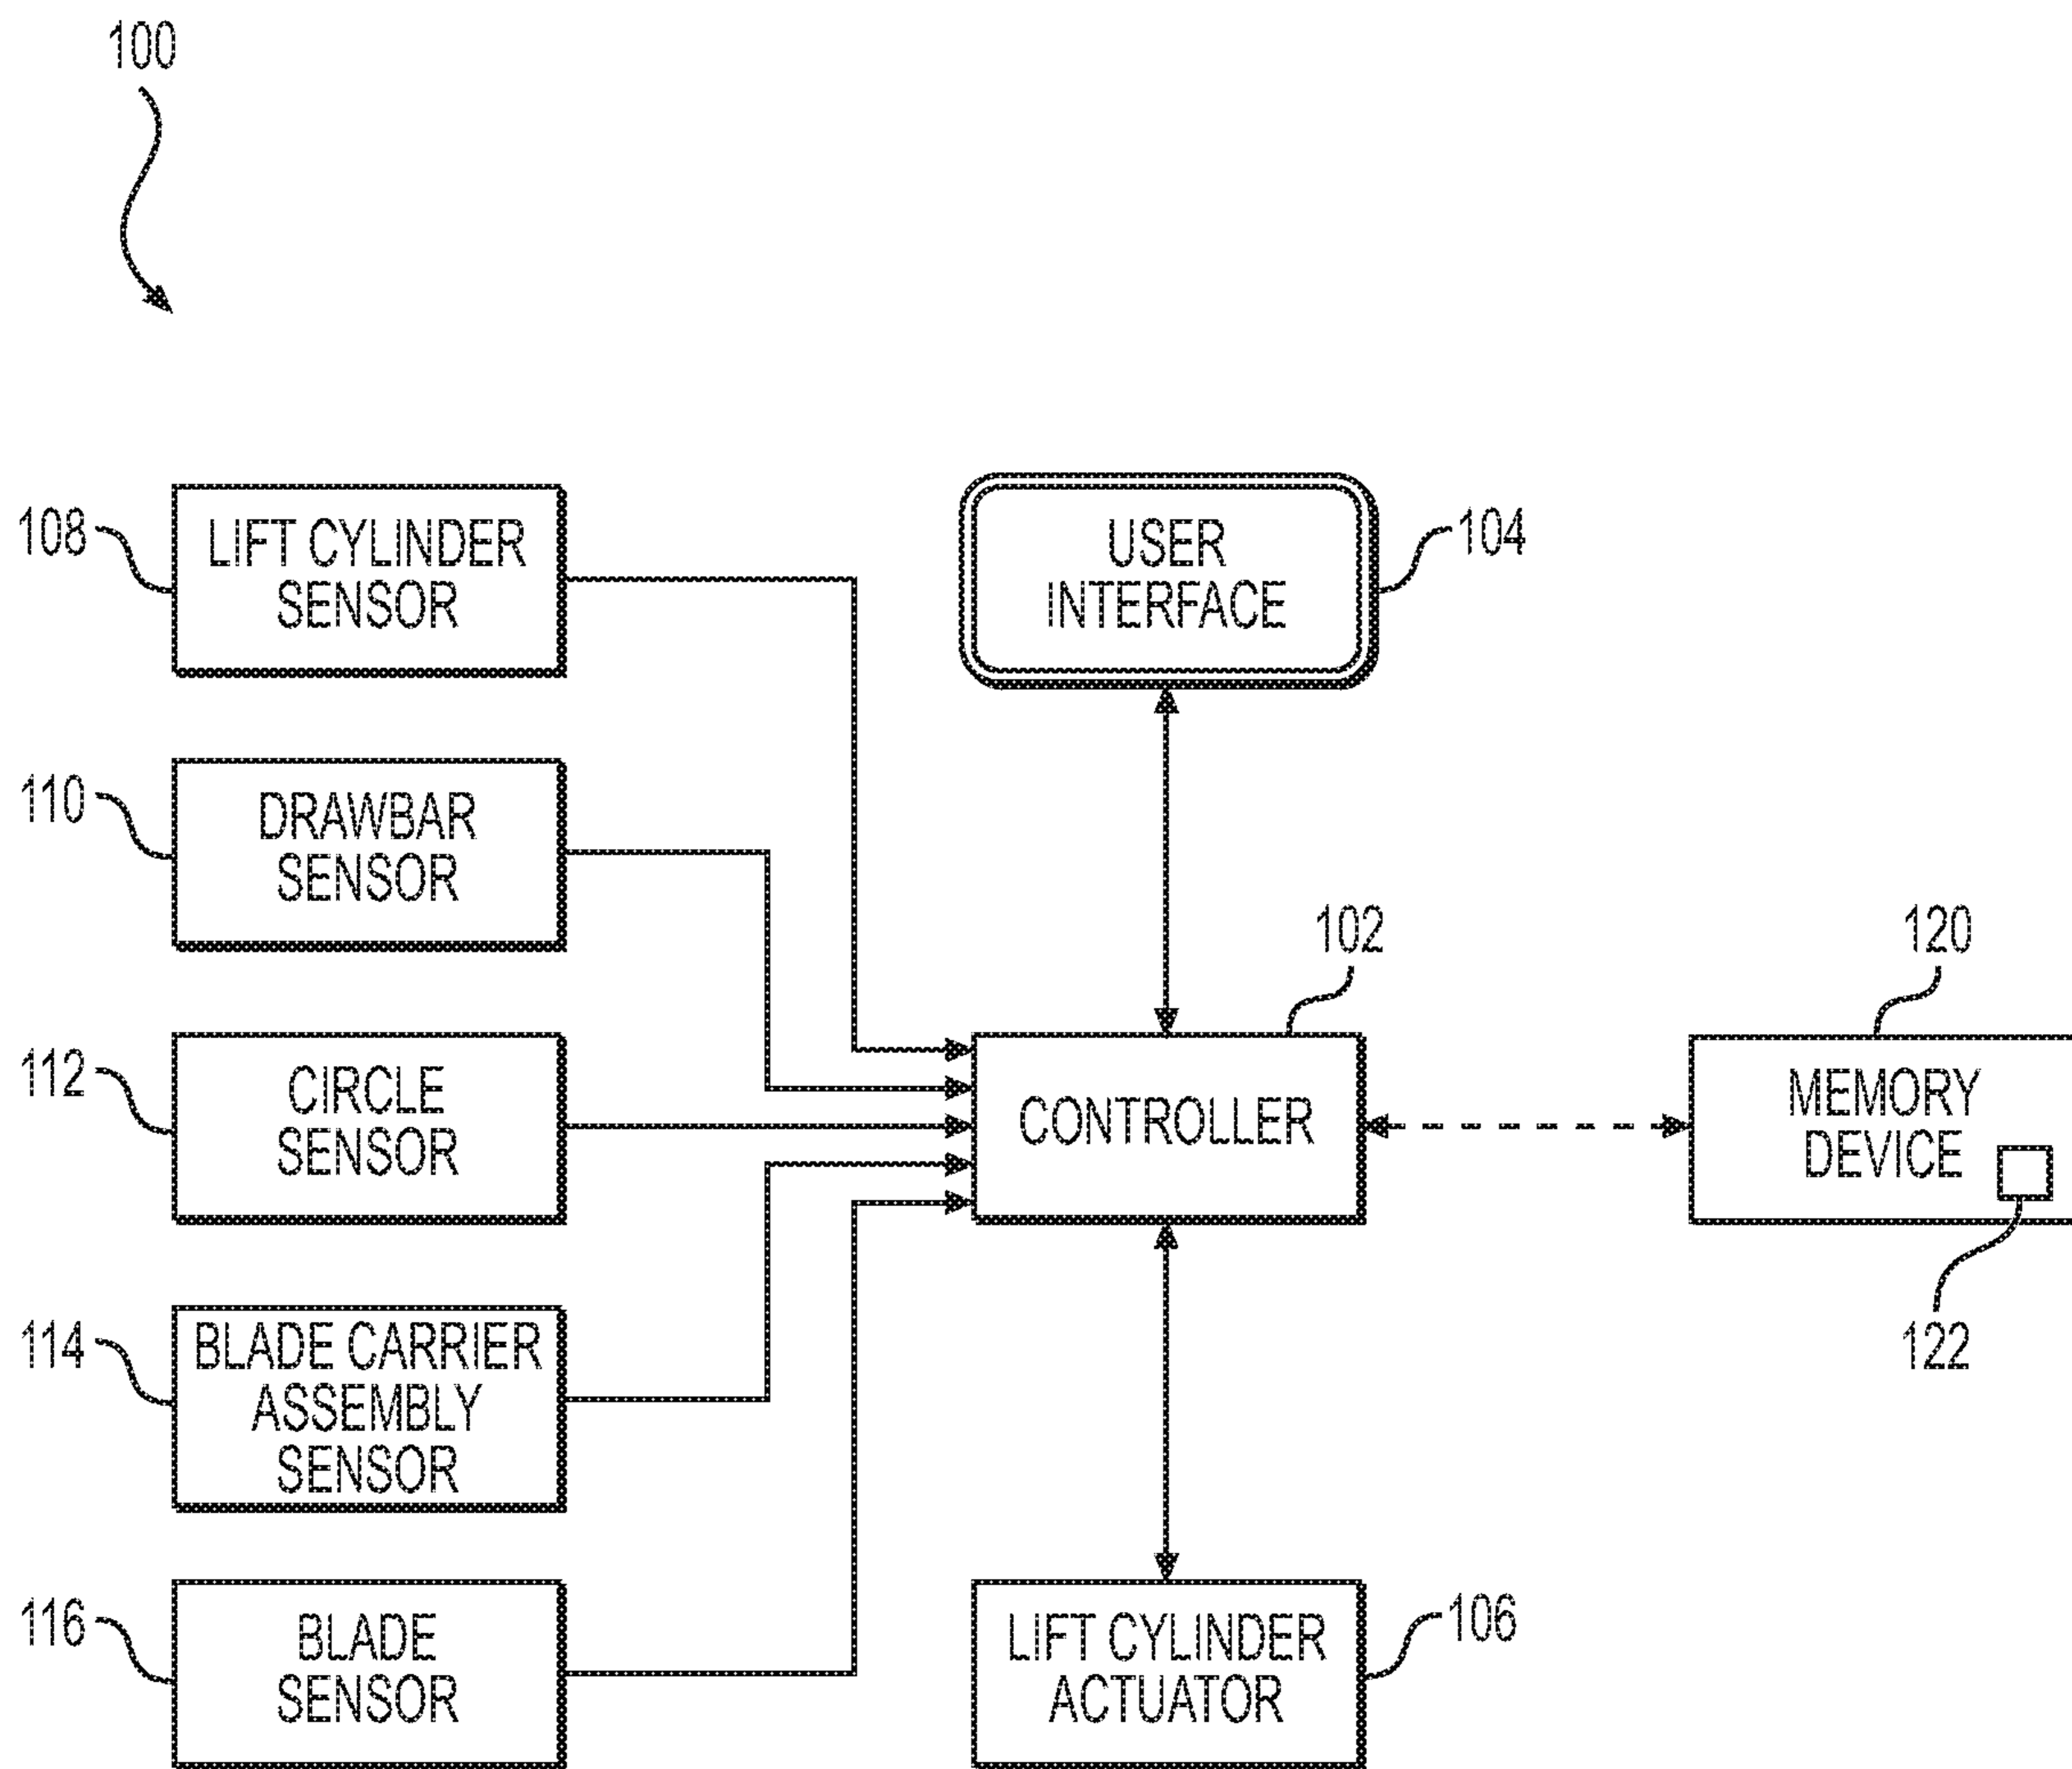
100

108
LIFT CYLINDER SENSOR

USER INTERFACE
104

110
DRAWBAR SENSOR

102

120

112
CIRCLE SENSOR

CONTROLLER

MEMORY DEVICE

122

114
BLADE CARRIER ASSEMBLY SENSOR

116
BLADE SENSOR

LIFT CYLINDER ACTUATOR
106